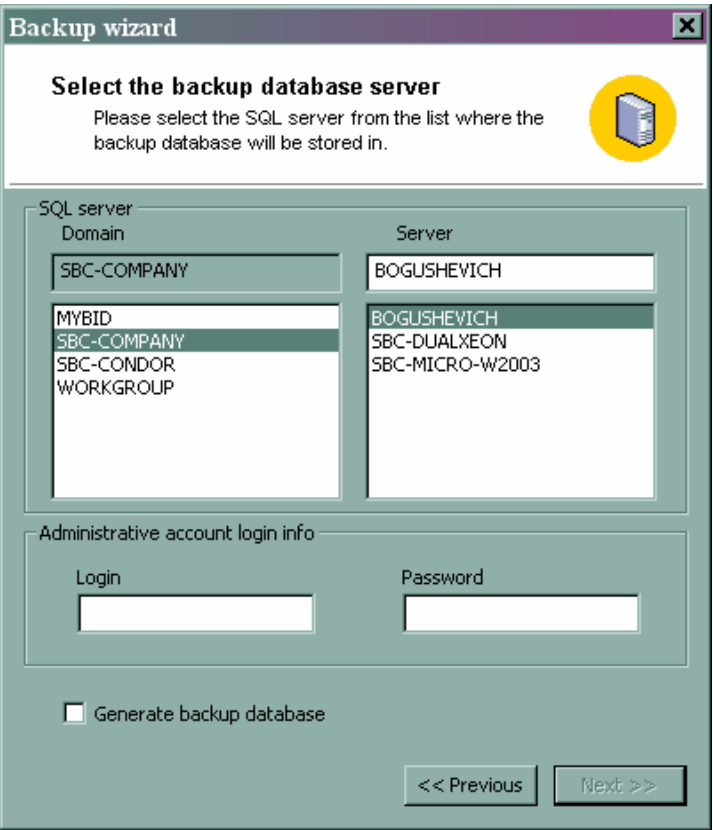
Backup wizard

Select the backup database server
Please select the SQL server from the list where the backup database will be stored in.

SQL server
Domain
SBC-COMPANY
MYBID
SBC-COMPANY
SBC-CONDOR
WORKGROUP

Server
BOGUSHEVICH
BOGUSHEVICH
SBC-DUALXEON
SBC-MICRO-W2003

Administrative account login info
Login
Password

Generate backup database

<< Previous
Next >>